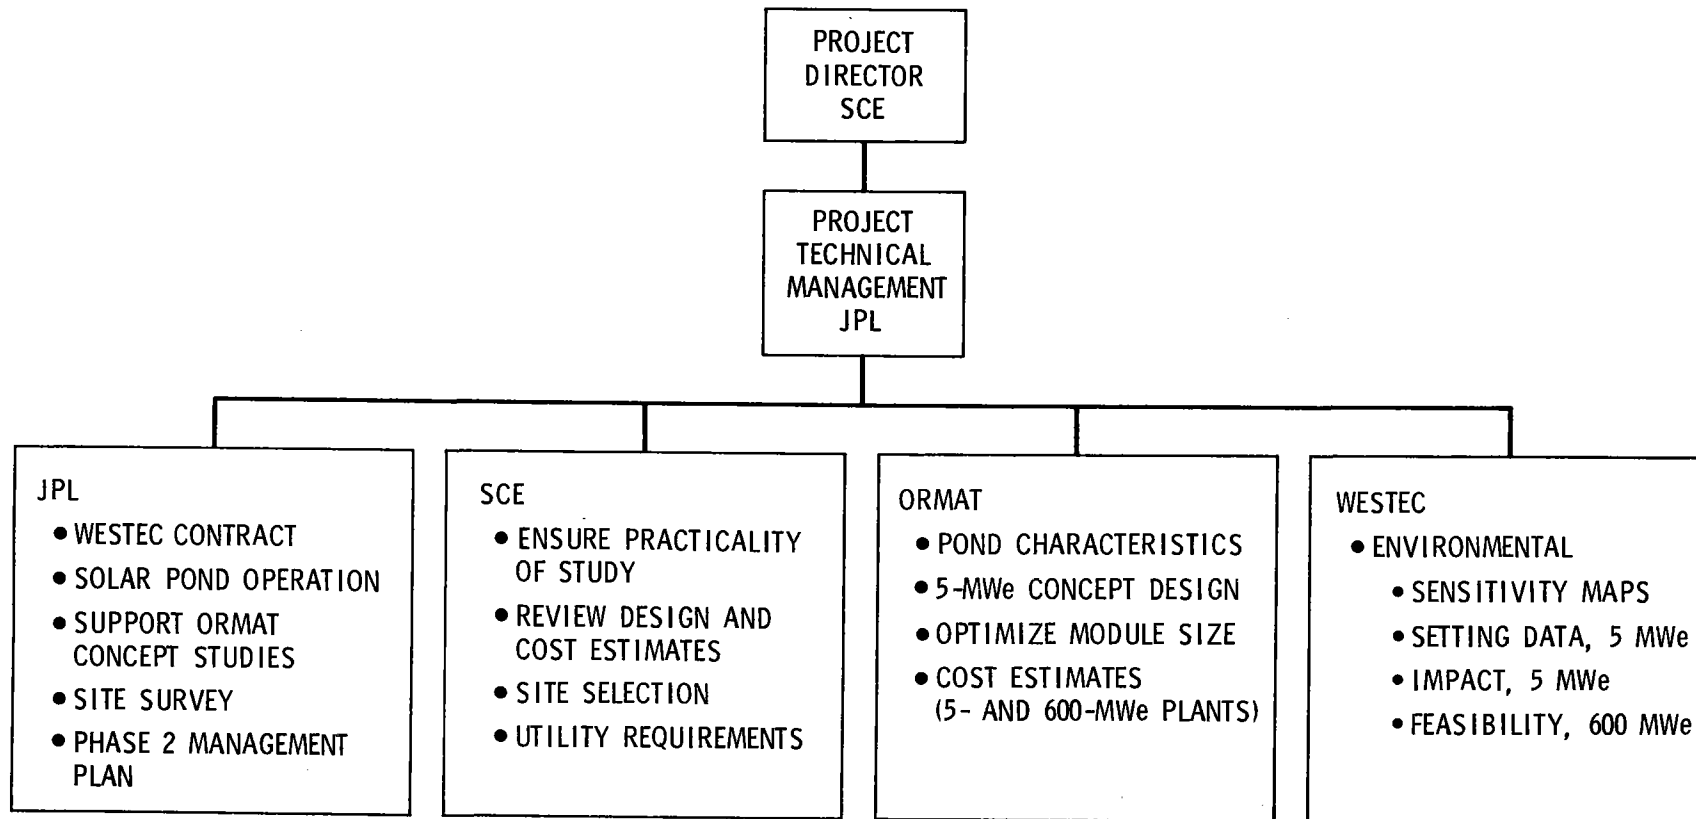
PROJECT
DIRECTOR
SCE

PROJECT
TECHNICAL
MANAGEMENT
JPL

JPL
• WESTEC CONTRACT
• SOLAR POND OPERATION
• SUPPORT ORMAT CONCEPT STUDIES
• SITE SURVEY
• PHASE 2 MANAGEMENT PLAN

SCE
• ENSURE PRACTICALITY OF STUDY
• REVIEW DESIGN AND COST ESTIMATES
• SITE SELECTION
• UTILITY REQUIREMENTS

ORMAT
• POND CHARACTERISTICS
• 5-MWe CONCEPT DESIGN
• OPTIMIZE MODULE SIZE
• COST ESTIMATES (5- AND 600-MWe PLANTS)

WESTEC
• ENVIRONMENTAL
• SENSITIVITY MAPS
• SETTING DATA, 5 MWe
• IMPACT, 5 MWe
• FEASIBILITY, 600 MWe